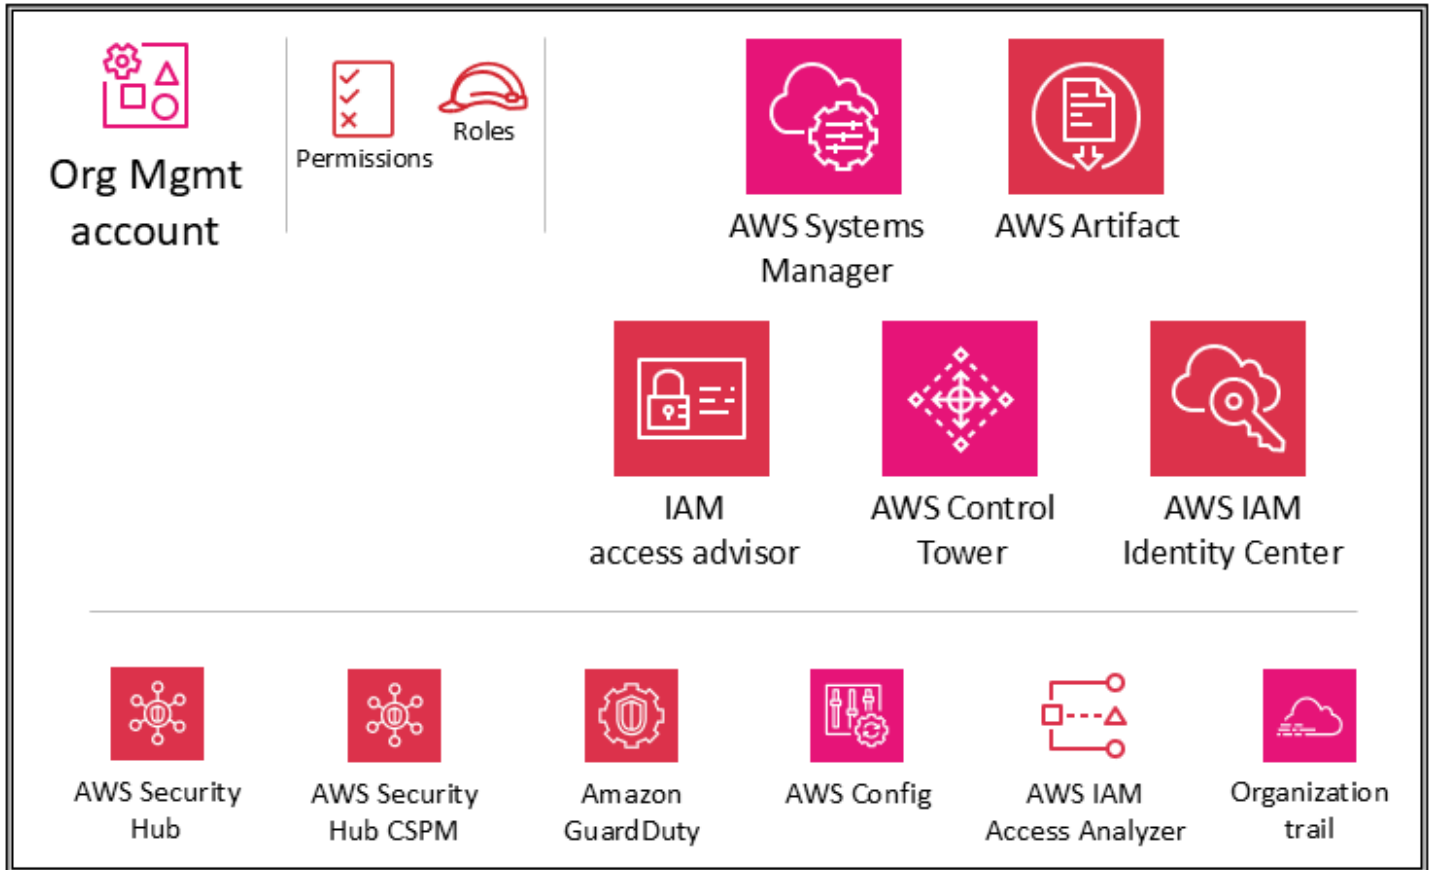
Org Mgmt account

Permissions

Roles

AWS Systems Manager

AWS Artifact

IAM access advisor

AWS Control Tower

AWS IAM Identity Center

AWS Security Hub

AWS Security Hub CSPM

Amazon GuardDuty

AWS Config

AWS IAM Access Analyzer

Organization trail